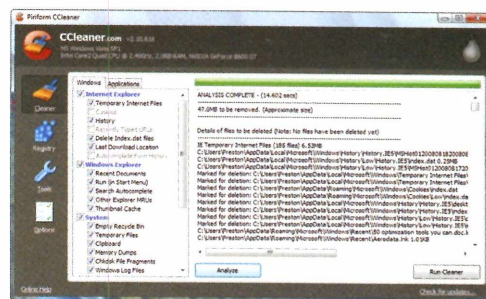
Piriform CCleaner

CCleaner.com v3.10.818
MS Windows Vista SP1
Intel Core2 Quad CPU @ 2.40GHz, 2.0GB RAM, NVIDIA GeForce 8600 GT

Cleaner
Registry
Tools
Options

Windows | Applications

Internet Explorer
Temporary Internet Files
Cookies
History
Recently Typed URLs
Delete Index.dat files
Last Download Location
Autocomplete Form History
Windows Explorer
Recent Documents
Run (in Start Menu)
Search Autocomplete
Other Explorer MRUs
Thumbnail Cache
System
Empty Recycle Bin
Temporary Files
Clipboard
Memory Dumps
Chkdsk File Fragments
Windows Log Files

ANALYSIS COMPLETE - (14.602 secs)

47.0MB to be removed. (Approximate size)

Details of files to be deleted (Note: No files have been deleted yet)

IE Temporary Internet Files (185 files) 6.53MB
C:\Users\Preston\AppData\Local\Microsoft\Windows\History\History.IE5\MSHist012008081820080
C:\Users\Preston\AppData\Local\Microsoft\Windows\History\History.IE5\index.dat 0.29MB
C:\Users\Preston\AppData\Local\Microsoft\Windows\History\Low\History.IE5\MSHist012008081720
Marked for deletion: C:\Users\Preston\AppData\Local\Microsoft\Windows\Temporary Internet Files
Marked for deletion: C:\Users\Preston\AppData\Local\Microsoft\Windows\Temporary Internet Files
Marked for deletion: C:\Users\Preston\AppData\Roaming\Microsoft\Windows\Cookies\index.dat
Marked for deletion: C:\Users\Preston\AppData\Roaming\Microsoft\Windows\Cookies\Low\index.da
Marked for deletion: C:\Users\Preston\AppData\Local\Microsoft\Windows\History\History.IE5\deskt
Marked for deletion: C:\Users\Preston\AppData\Local\Microsoft\Windows\History\History.IE5\index
Marked for deletion: C:\Users\Preston\AppData\Local\Microsoft\Windows\History\Low\History.IE5\
Marked for deletion: C:\Users\Preston\AppData\Local\Microsoft\Windows\History\Low\History.IE5\
Marked for deletion: C:\Users\Preston\AppData\Local\Microsoft\Windows\History\History.IE5\
C:\Users\Preston\AppData\Local\Microsoft\Internet Explorer\Recovery\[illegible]
C:\Users\Preston\AppData\Local\Microsoft\Windows\History\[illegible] optimization tools you can doc.l
C:\Users\Preston\AppData\Roaming\Microsoft\Windows\Recent\Aerodata.lnk 1.01KB

Analyze
Run Cleaner

Online Help
Check for updates...